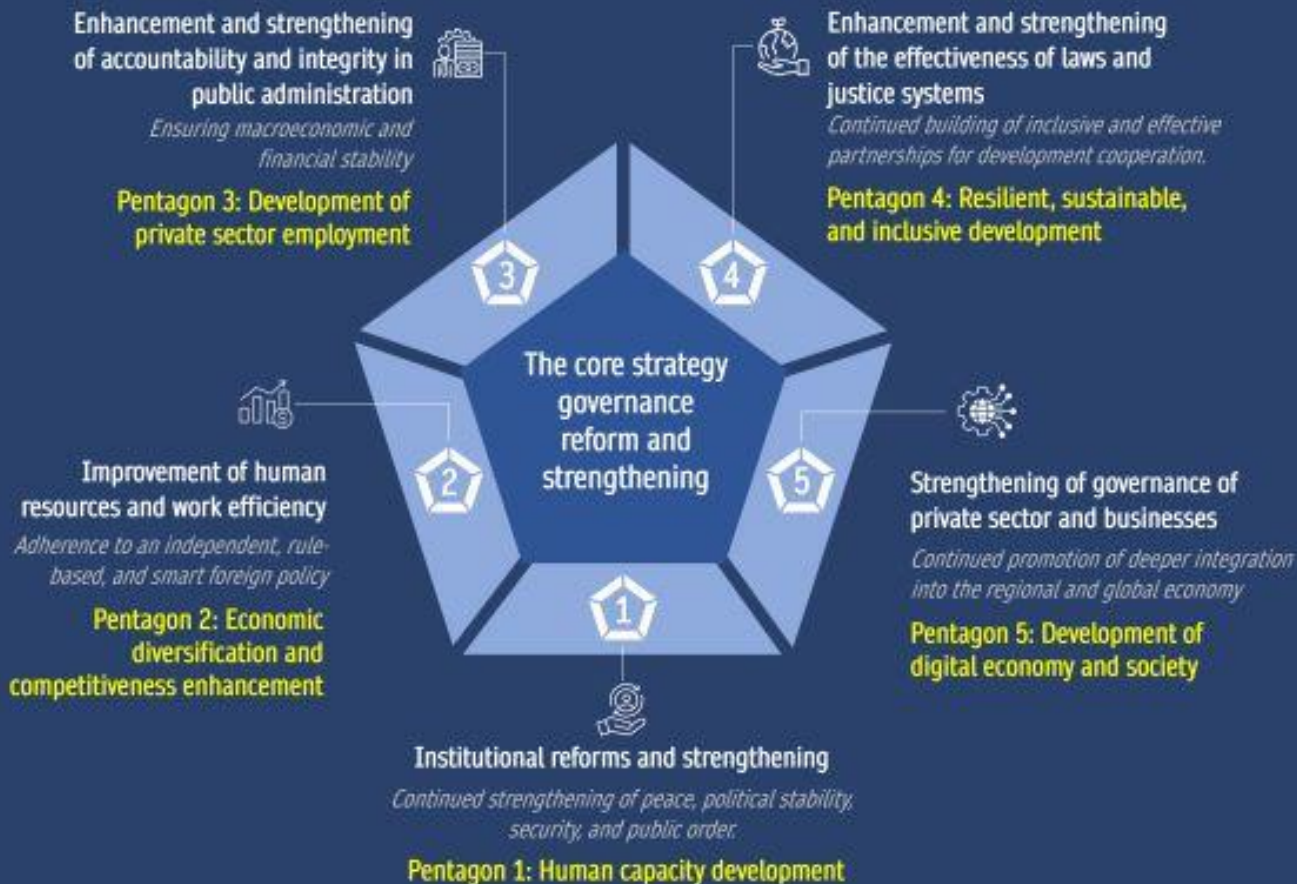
Enhancement and strengthening of accountability and integrity in public administration

Ensuring macroeconomic and financial stability

Pentagon 3: Development of private sector employment

Enhancement and strengthening of the effectiveness of laws and justice systems

Continued building of inclusive and effective partnerships for development cooperation.

Pentagon 4: Resilient, sustainable, and inclusive development

3

4

The core strategy governance reform and strengthening

2

5

1

Improvement of human resources and work efficiency

Adherence to an independent, rule-based, and smart foreign policy

Pentagon 2: Economic diversification and competitiveness enhancement

Strengthening of governance of private sector and businesses

Continued promotion of deeper integration into the regional and global economy

Pentagon 5: Development of digital economy and society

Institutional reforms and strengthening

Continued strengthening of peace, political stability, security, and public order.

Pentagon 1: Human capacity development